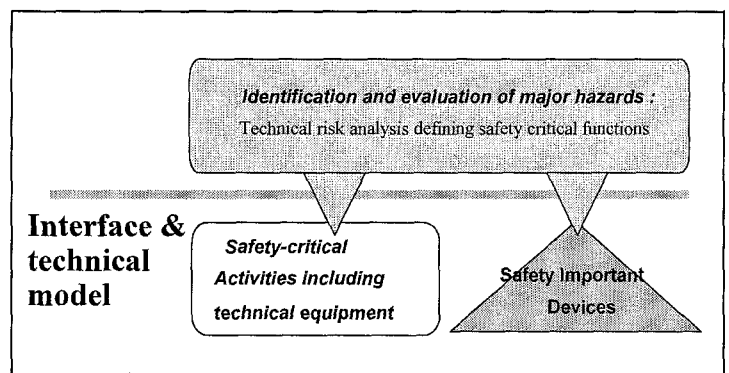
Identification and evaluation of major hazards :
Technical risk analysis defining safety critical functions

Interface & technical model

Safety-critical Activities including technical equipment

Safety Important Devices